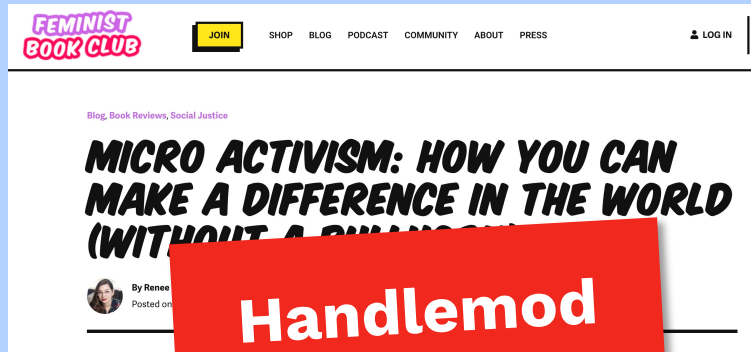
FEMINIST BOOK CLUB

JOIN

SHOP BLOG PODCAST COMMUNITY ABOUT PRESS

LOG IN

Blog, Book Reviews, Social Justice

MICRO ACTIVISM: HOW YOU CAN MAKE A DIFFERENCE IN THE WORLD (WITHOUT A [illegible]

By Renee
Posted on

Handlemod